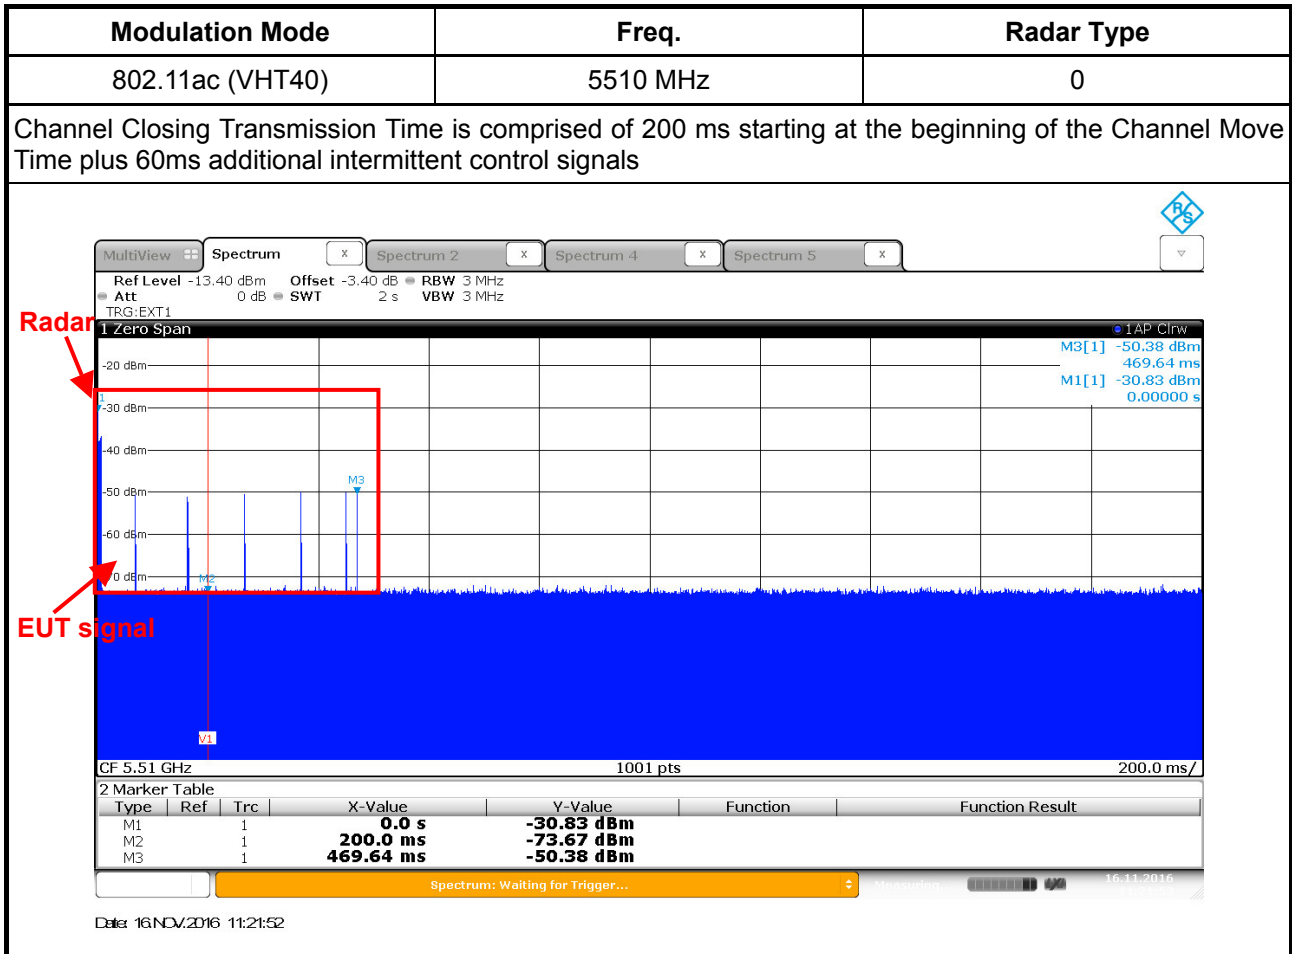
| Modulation Mode | Freq. | Radar Type |
|---|---|---|
| 802.11ac (VHT40) | 5510 MHz | 0 |

Channel Closing Transmission Time is comprised of 200 ms starting at the beginning of the Channel Move Time plus 60ms additional intermittent control signals

MultiView Spectrum x Spectrum 2 x Spectrum 4 x Spectrum 5 x

Ref Level -13.40 dBm Offset -3.40 dB RBW 3 MHz
Att 0 dB SWT 2 s VBW 3 MHz
TRG:EXT1

Radar

1 Zero Span 1AP Clrw

M3[1] -50.38 dBm
469.64 ms
M1[1] -30.83 dBm
0.00000 s

-20 dBm
-30 dBm
-40 dBm
-50 dBm
-60 dBm
-70 dBm

M3
M2
V1

EUT signal

CF 5.51 GHz 1001 pts 200.0 ms/

2 Marker Table

| Type | Ref | Trc | X-Value | Y-Value | Function | Function Result |
|---|---|---|---|---|---|---|
| M1 | | 1 | 0.0 s | -30.83 dBm | | |
| M2 | | 1 | 200.0 ms | -73.67 dBm | | |
| M3 | | 1 | 469.64 ms | -50.38 dBm | | |

Spectrum: Waiting for Trigger... Measuring... 16.11.2016

Date: 16.NOV.2016 11:21:52